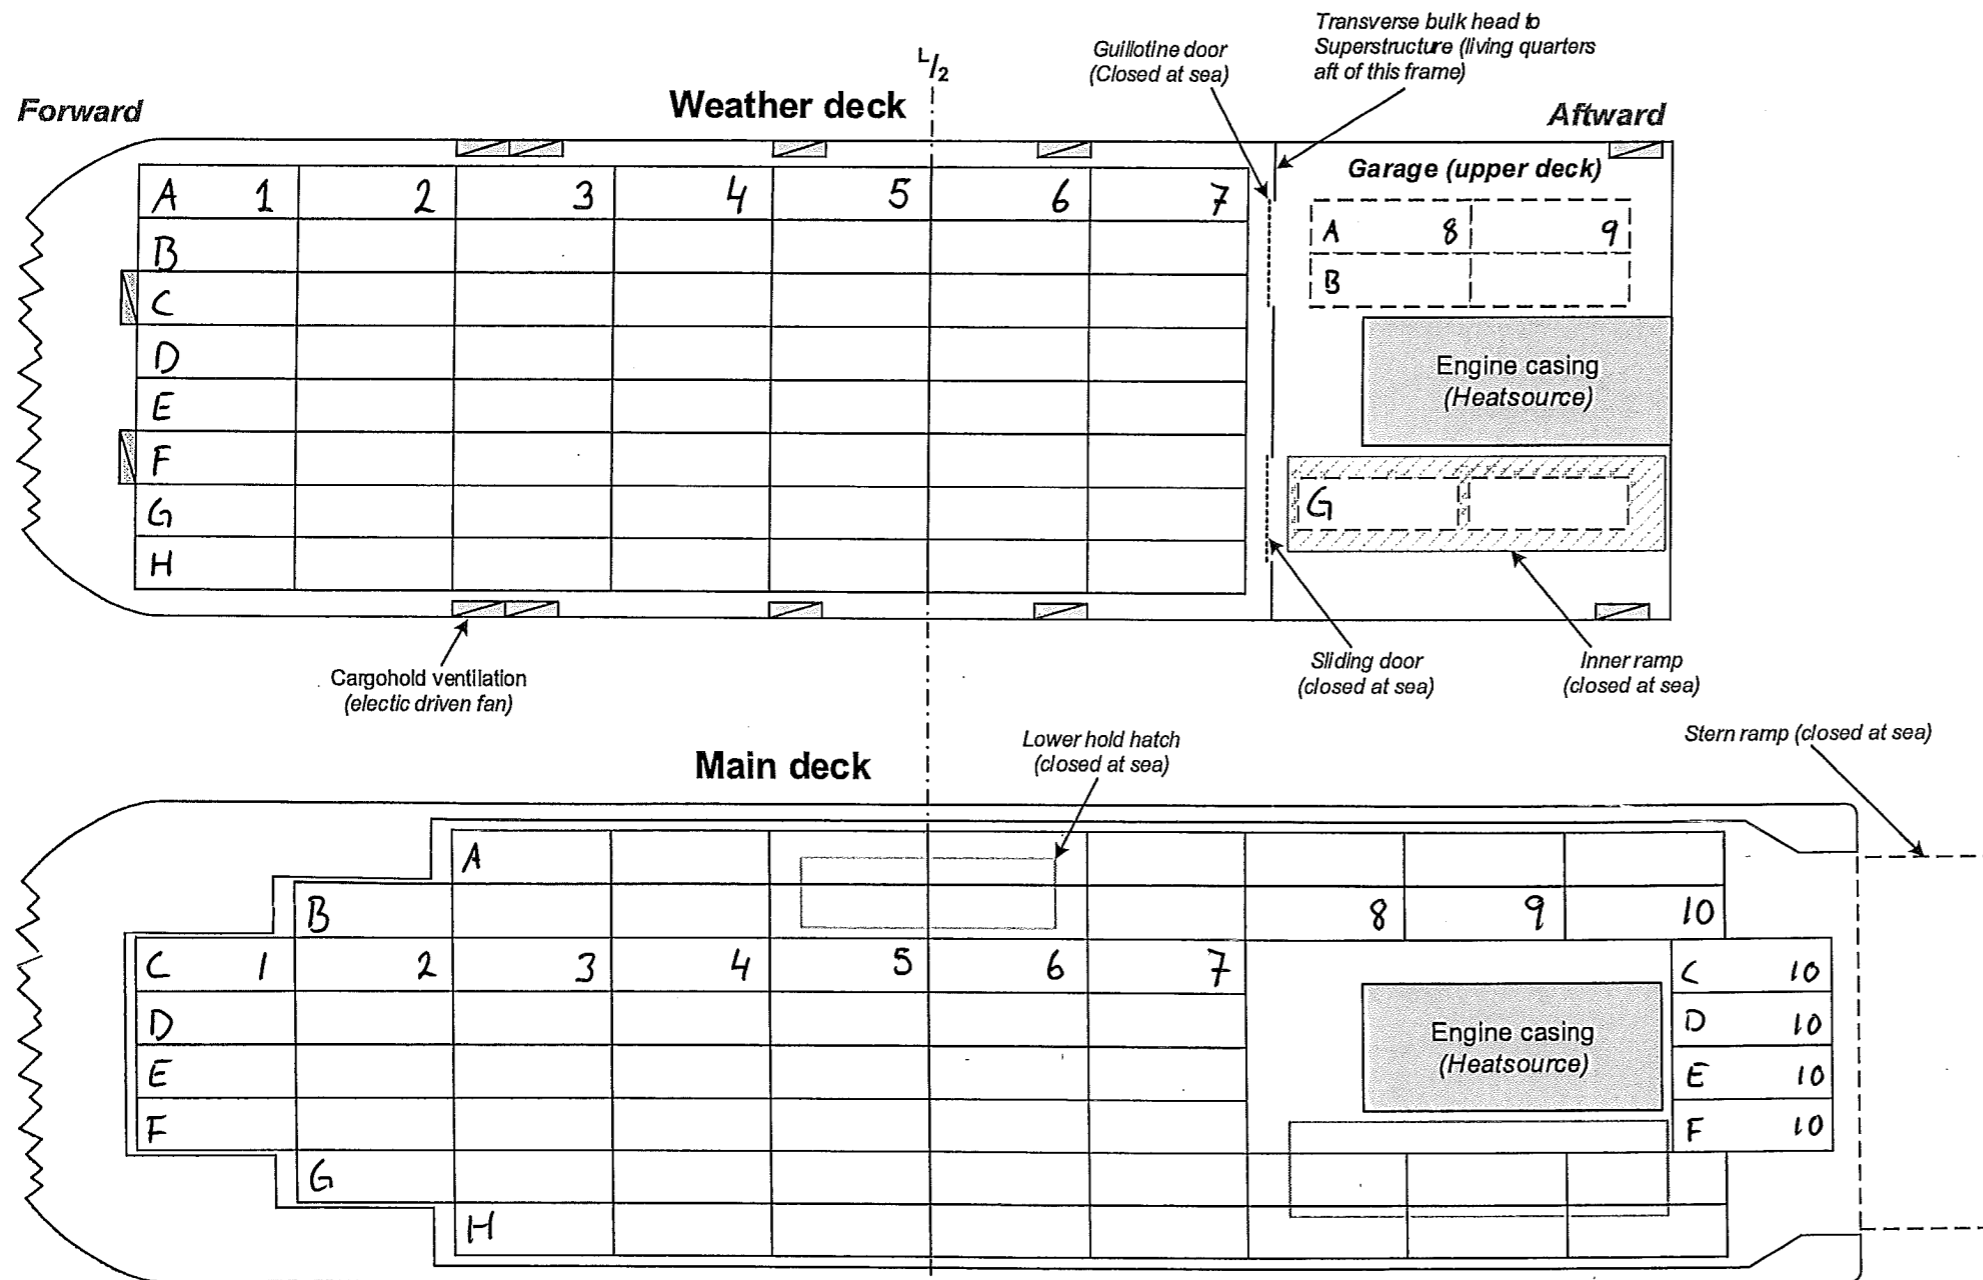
Transverse bulk head to Superstructure (living quarters aft of this frame)

Guillotine door (Closed at sea)

$^L/_2$

Forward

Weather deck

Aftward

Garage (upper deck)

| A 1 | 2 | 3 | 4 | 5 | 6 | 7 |
|---|---|---|---|---|---|---|
| B | | | | | | |
| C | | | | | | |
| D | | | | | | |
| E | | | | | | |
| F | | | | | | |
| G | | | | | | |
| H | | | | | | |

| A 8 | 9 |
|---|---|
| B | |

Engine casing (Heatsource)

G

Cargohold ventilation (electic driven fan)

Sliding door (closed at sea)

Inner ramp (closed at sea)

Lower hold hatch (closed at sea)

Stern ramp (closed at sea)

Main deck

A

B 8 9 10

C 1 2 3 4 5 6 7

D

E

F

G

H

Engine casing (Heatsource)

C 10

D 10

E 10

F 10